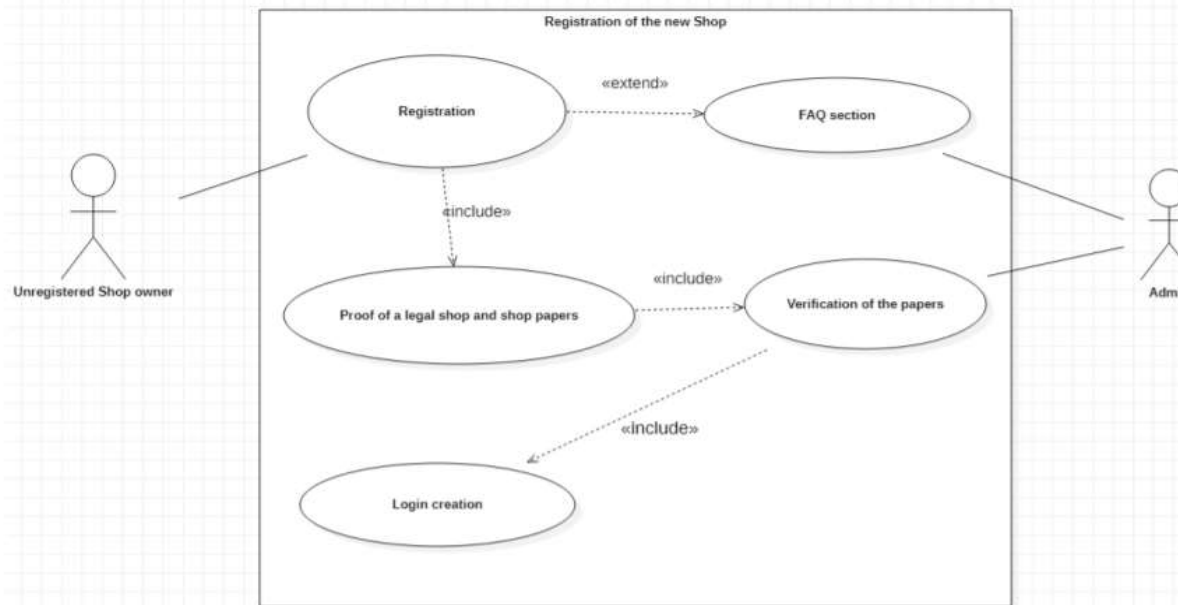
Registration of the new Shop

Registration

«extend»

FAQ section

«include»

Unregistered Shop owner

Adm

«include»

Proof of a legal shop and shop papers

Verification of the papers

«include»

Login creation